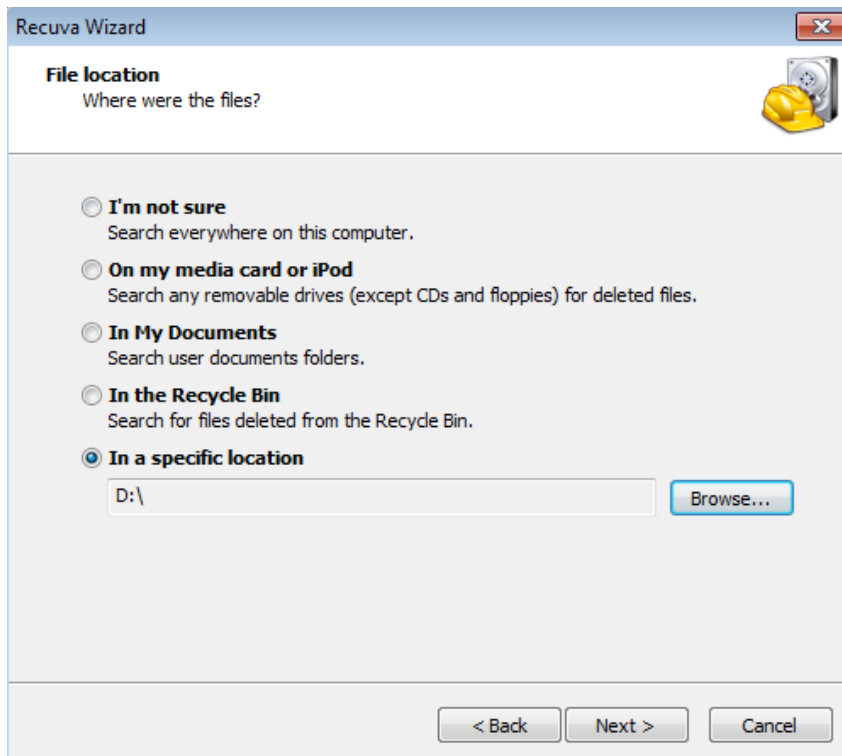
Recuva Wizard

File location
Where were the files?

I'm not sure
Search everywhere on this computer.

On my media card or iPod
Search any removable drives (except CDs and floppies) for deleted files.

In My Documents
Search user documents folders.

In the Recycle Bin
Search for files deleted from the Recycle Bin.

In a specific location

D:\

Browse...

< Back

Next >

Cancel